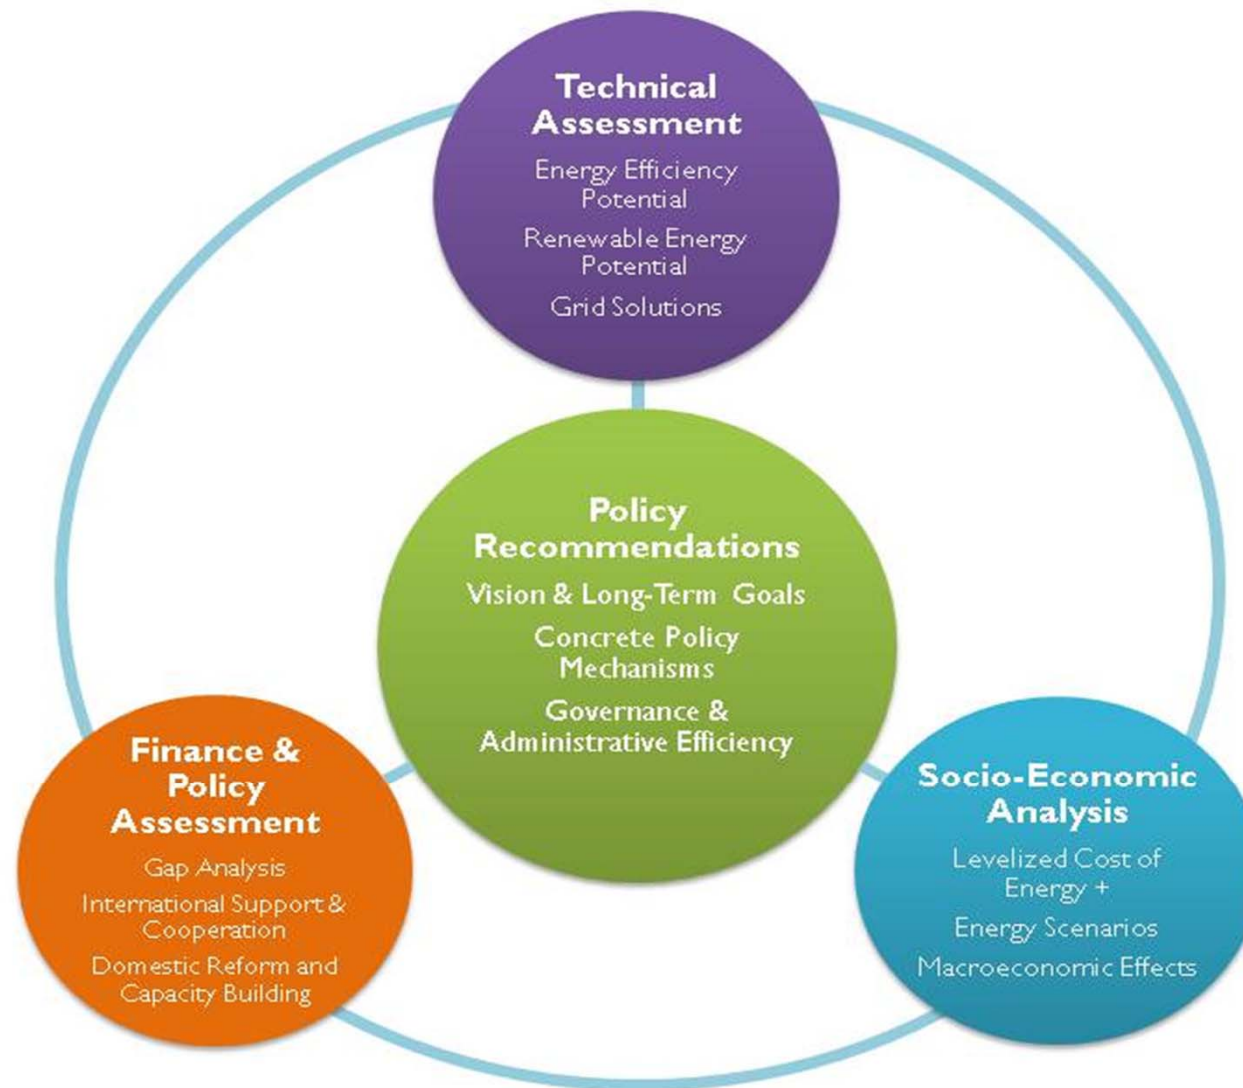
Technical Assessment

Energy Efficiency Potential

Renewable Energy Potential

Grid Solutions

Policy Recommendations

Vision & Long-Term Goals

Concrete Policy Mechanisms

Governance & Administrative Efficiency

Finance & Policy Assessment

Gap Analysis

International Support & Cooperation

Domestic Reform and Capacity Building

Socio-Economic Analysis

Levelized Cost of Energy +

Energy Scenarios

Macroeconomic Effects